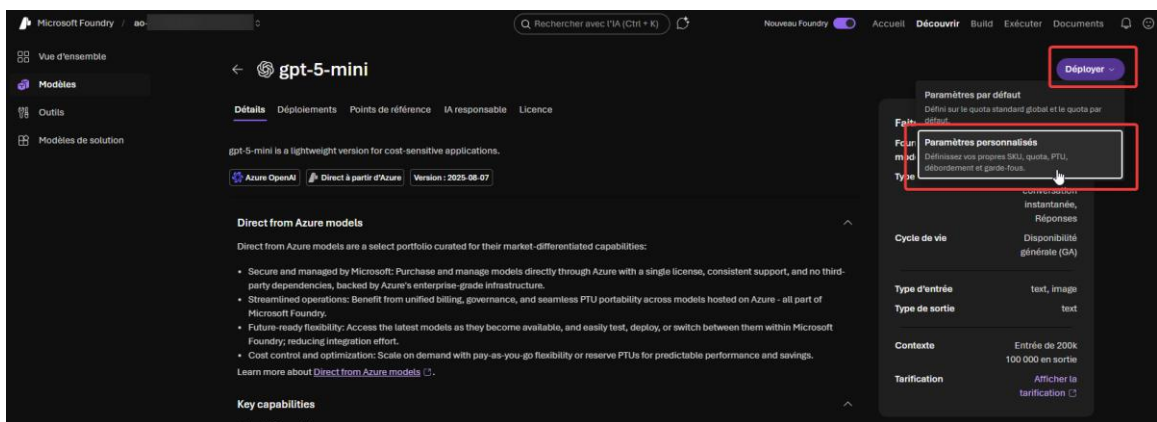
Microsoft Foundry / ao-

Rechercher avec l'IA (Ctrl + K)

Nouveau Foundry

Accueil Découvrir Build Exécuter Documents

Vue d'ensemble
Modèles
Outils
Modèles de solution

← gpt-5-mini

Déployer

Paramètres par défaut
Défini sur le quota standard global et le quota par défaut.

Paramètres personnalisés
Définissez vos propres SKU, quota, PTU, débordement et garde-fous.

Détails Déploiements Points de référence IA responsable Licence

gpt-5-mini is a lightweight version for cost-sensitive applications.

Azure OpenAI Direct à partir d'Azure Version : 2025-08-07

Direct from Azure models

Direct from Azure models are a select portfolio curated for their market-differentiated capabilities:

• Secure and managed by Microsoft: Purchase and manage models directly through Azure with a single license, consistent support, and no third-party dependencies, backed by Azure's enterprise-grade infrastructure.
• Streamlined operations: Benefit from unified billing, governance, and seamless PTU portability across models hosted on Azure - all part of Microsoft Foundry.
• Future-ready flexibility: Access the latest models as they become available, and easily test, deploy, or switch between them within Microsoft Foundry; reducing integration effort.
• Cost control and optimization: Scale on demand with pay-as-you-go flexibility or reserve PTUs for predictable performance and savings.
Learn more about Direct from Azure models.

Key capabilities

Fai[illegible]
Four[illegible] mod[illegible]
Type
conversation instantanée, Réponses

Cycle de vie Disponibilité générale (GA)

Type d'entrée text, image
Type de sortie text

Contexte Entrée de 200k 100 000 en sortie

Tarification Afficher la tarification